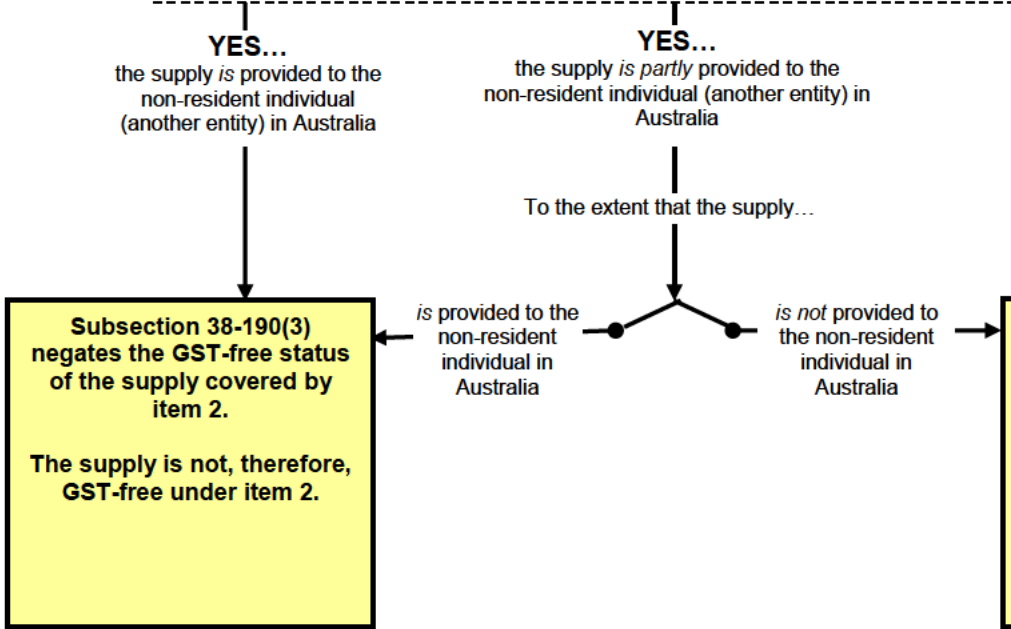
YES…
the supply is provided to the non-resident individual (another entity) in Australia

YES…
the supply is partly provided to the non-resident individual (another entity) in Australia

To the extent that the supply…

Subsection 38-190(3) negates the GST-free status of the supply covered by item 2.

The supply is not, therefore, GST-free under item 2.

is provided to the non-resident individual in Australia

is not provided to the non-resident individual in Australia